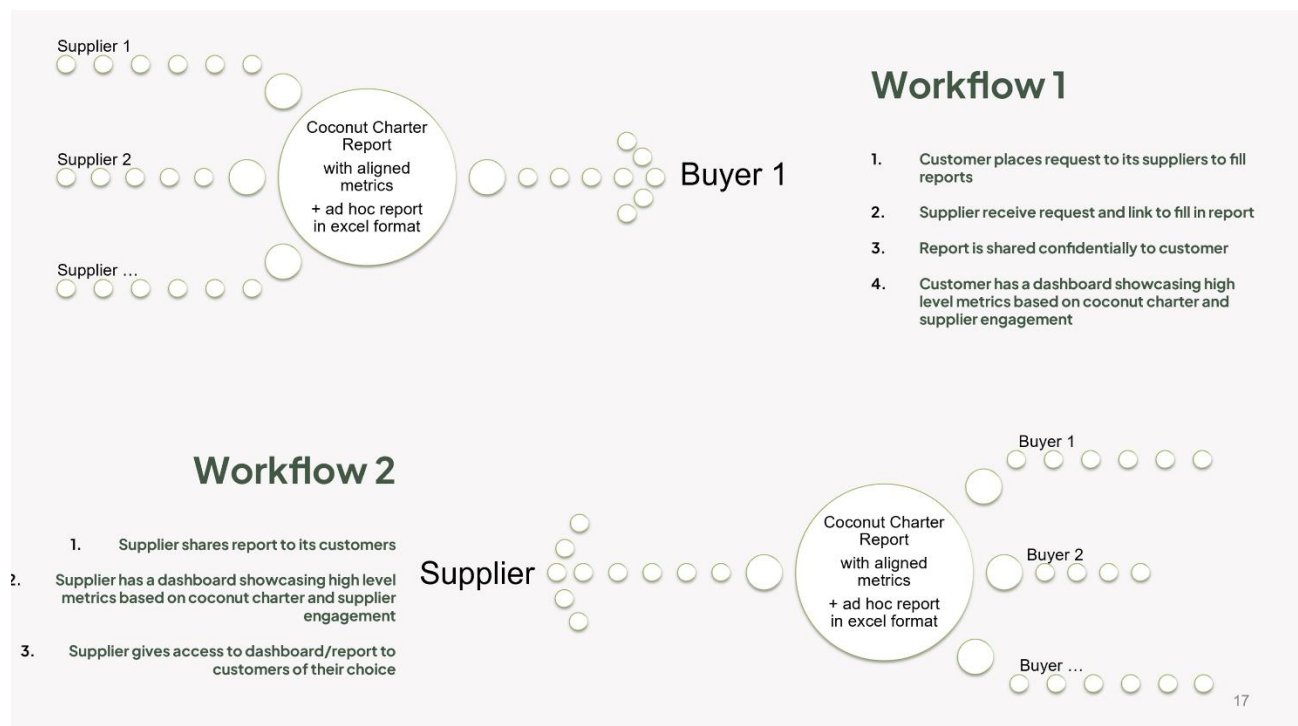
Supplier 1

Supplier 2

Supplier …

Coconut Charter Report with aligned metrics + ad hoc report in excel format

Buyer 1

Workflow 1

1. Customer places request to its suppliers to fill reports

2. Supplier receive request and link to fill in report

3. Report is shared confidentially to customer

4. Customer has a dashboard showcasing high level metrics based on coconut charter and supplier engagement

Workflow 2

1. Supplier shares report to its customers

2. Supplier has a dashboard showcasing high level metrics based on coconut charter and supplier engagement

3. Supplier gives access to dashboard/report to customers of their choice

Supplier

Coconut Charter Report with aligned metrics + ad hoc report in excel format

Buyer 1

Buyer 2

Buyer …

17